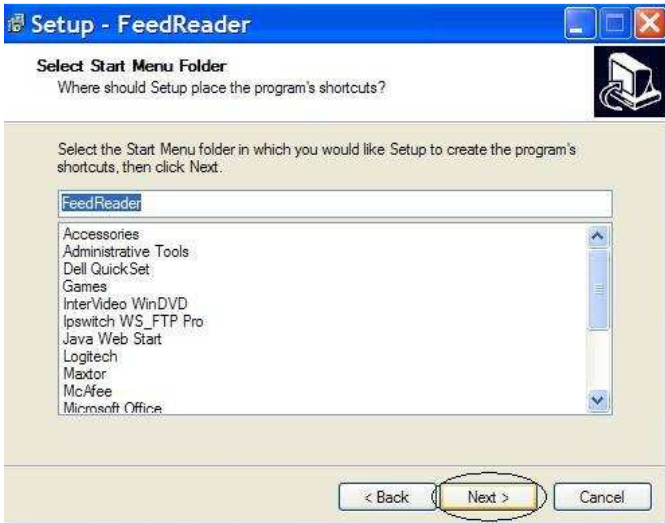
Setup - FeedReader

Select Start Menu Folder
Where should Setup place the program's shortcuts?

Select the Start Menu folder in which you would like Setup to create the program's shortcuts, then click Next.

FeedReader

Accessories
Administrative Tools
Dell QuickSet
Games
InterVideo WinDVD
Ipswitch WS_FTP Pro
Java Web Start
Logitech
Maxtor
McAfee
Microsoft Office

< Back
Next >
Cancel